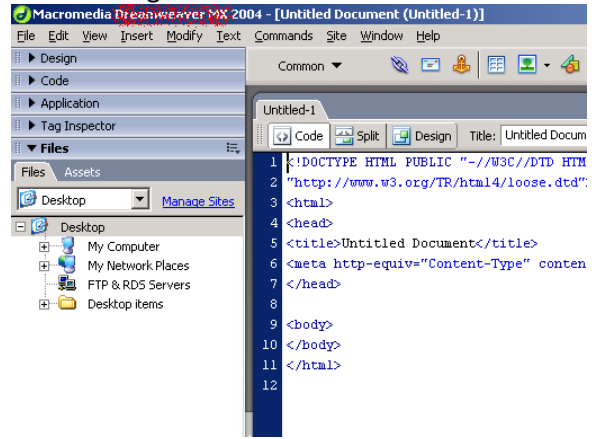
Macromedia Dreamweaver MX 2004 - [Untitled Document (Untitled-1)]
File Edit View Insert Modify Text Commands Site Window Help
Design
Code
Application
Tag Inspector
Files
Files Assets
Desktop
Manage Sites
Desktop
My Computer
My Network Places
FTP & RDS Servers
Desktop items
Common
Untitled-1
Code Split Design Title: Untitled Docum
1 <!DOCTYPE HTML PUBLIC "-//W3C//DTD HTM
2 "http://www.w3.org/TR/html4/loose.dtd">
3 <html>
4 <head>
5 <title>Untitled Document</title>
6 <meta http-equiv="Content-Type" conten
7 </head>
8
9 <body>
10 </body>
11 </html>
12